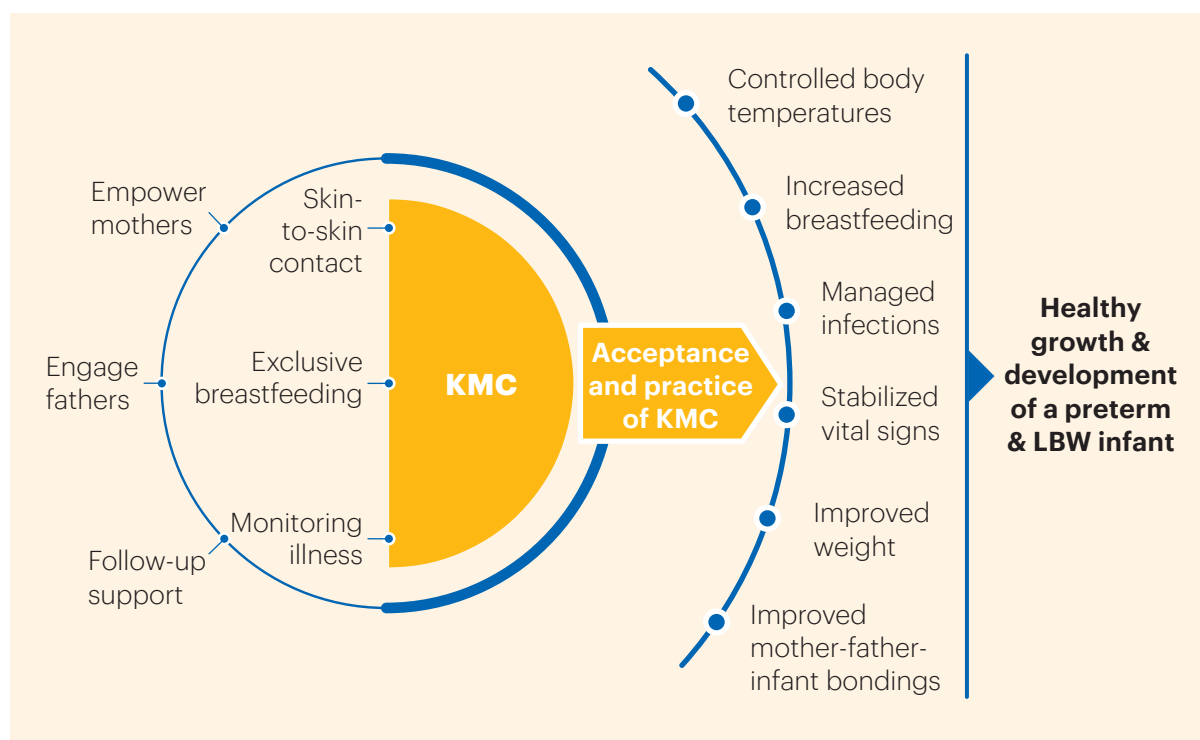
Empower mothers

Engage fathers

Follow-up support

Skin-to-skin contact

Exclusive breastfeeding

Monitoring illness

KMC

Acceptance and practice of KMC

Controlled body temperatures

Increased breastfeeding

Managed infections

Stabilized vital signs

Improved weight

Improved mother-father-infant bondings

Healthy growth & development of a preterm & LBW infant